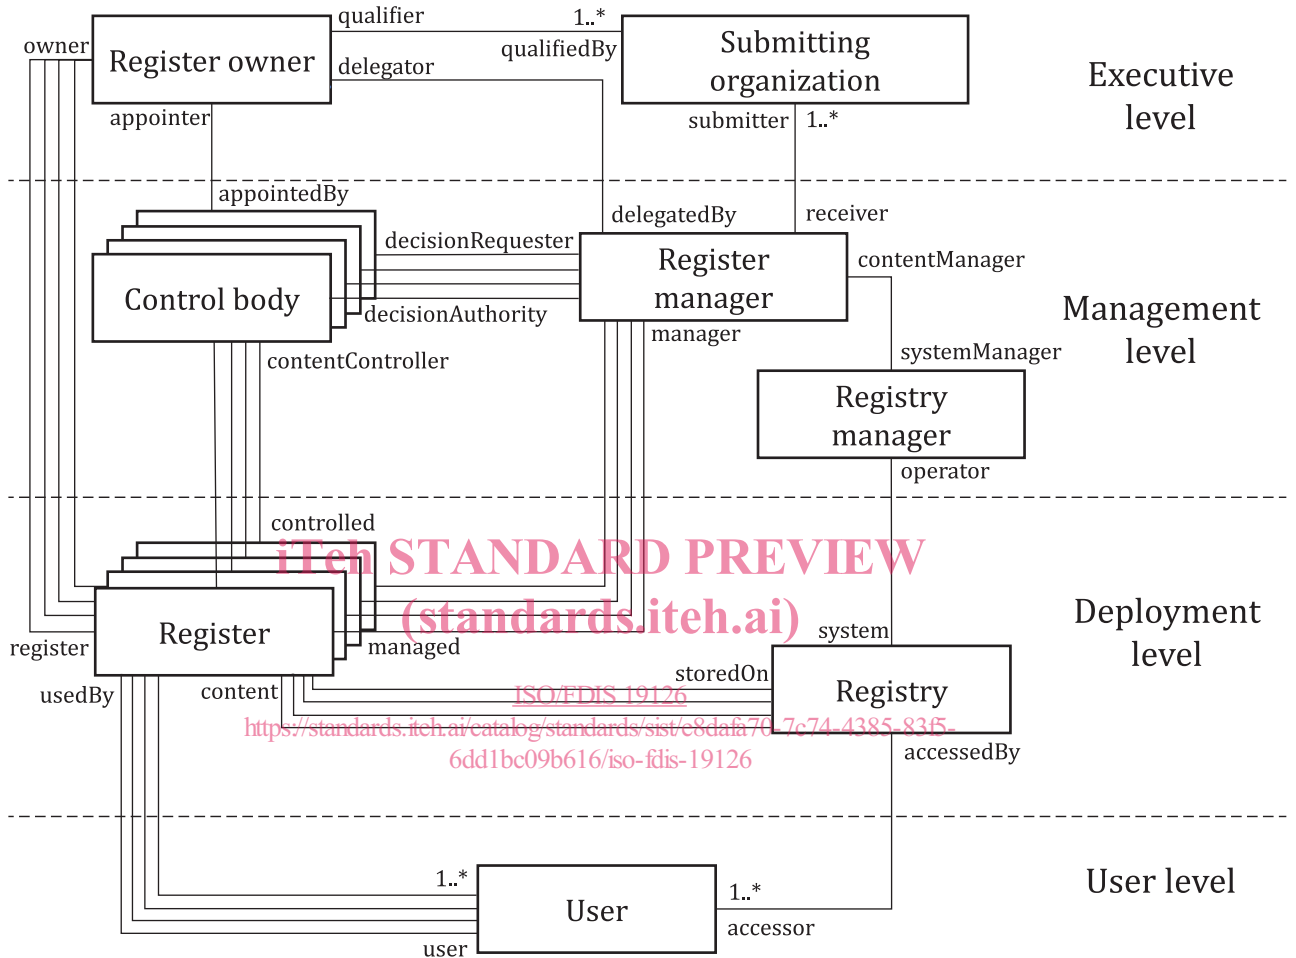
owner
Register owner
qualifier
1..*
qualifiedBy
Submitting organization
Executive level
delegator
appointer
submitter
1..*
appointedBy
delegatedBy
receiver
decisionRequester
Register manager
contentManager
Control body
decisionAuthority
manager
Management level
contentController
systemManager
Registry manager
operator
controlled
iTeh STANDARD PREVIEW
(standards.iteh.ai)
Register
system
Deployment level
register
managed
storedOn
usedBy
content
Registry
ISO/FDIS 19126
https://standards.iteh.ai/catalog/standards/sist/e8dafa70-7c74-4385-83f5-6dd1bc09b616/iso-fdis-19126
accessedBy
1..*
User
1..*
User level
accessor
user